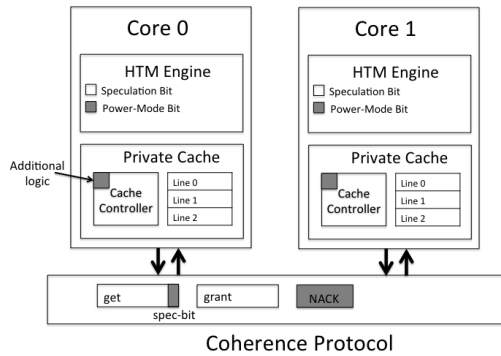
Core 0

HTM Engine
Speculation Bit
Power-Mode Bit

Additional logic

Private Cache
Cache Controller
Line 0
Line 1
Line 2

Core 1

HTM Engine
Speculation Bit
Power-Mode Bit

Private Cache
Cache Controller
Line 0
Line 1
Line 2

get
spec-bit
grant
NACK

Coherence Protocol